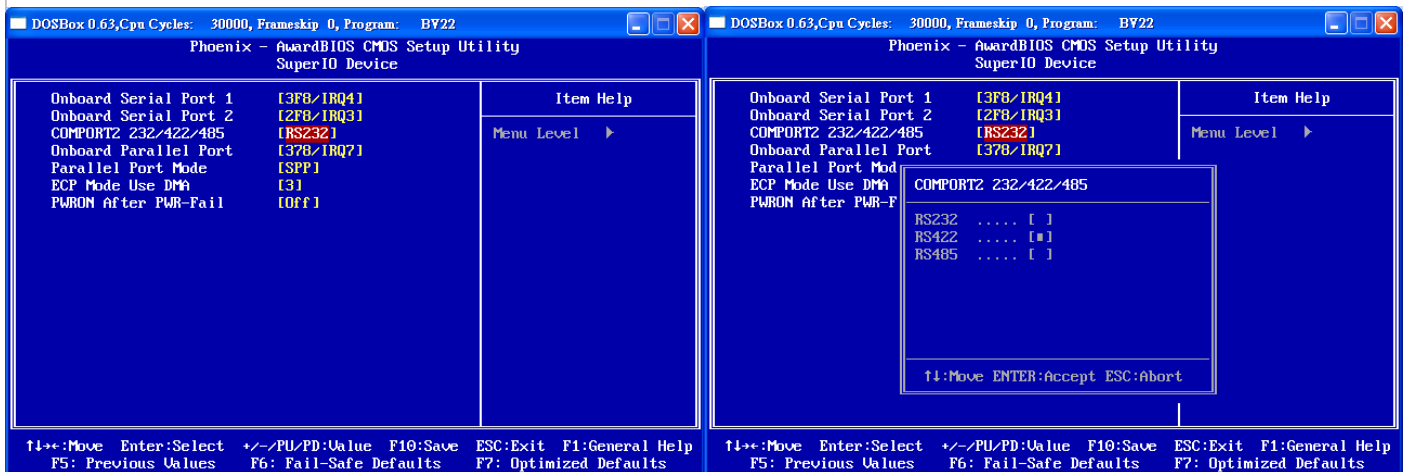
DOSBox 0.63,Cpu Cycles: 30000, Frameskip 0, Program: BV22

Phoenix - AwardBIOS CMOS Setup Utility
SuperIO Device

Onboard Serial Port 1 [3F8/IRQ4]
Onboard Serial Port 2 [2F8/IRQ3]
COMPORT2 232/422/485 [RS232]
Onboard Parallel Port [378/IRQ7]
Parallel Port Mode [SPP]
ECP Mode Use DMA [3]
PWRON After PWR-Fail [Off]

Item Help

Menu Level ▶

↑↓→←:Move Enter:Select +/-/PU/PD:Value F10:Save ESC:Exit F1:General Help
F5: Previous Values F6: Fail-Safe Defaults F7: Optimized Defaults

DOSBox 0.63,Cpu Cycles: 30000, Frameskip 0, Program: BV22

Phoenix - AwardBIOS CMOS Setup Utility
SuperIO Device

Onboard Serial Port 1 [3F8/IRQ4]
Onboard Serial Port 2 [2F8/IRQ3]
COMPORT2 232/422/485 [RS232]
Onboard Parallel Port [378/IRQ7]
Parallel Port Mod
ECP Mode Use DMA
PWRON After PWR-F

Item Help

Menu Level ▶

COMPORT2 232/422/485

RS232 ..... [ ]
RS422 ..... [■]
RS485 ..... [ ]

↑↓:Move ENTER:Accept ESC:Abort

↑↓→←:Move Enter:Select +/-/PU/PD:Value F10:Save ESC:Exit F1:General Help
F5: Previous Values F6: Fail-Safe Defaults F7: Optimized Defaults